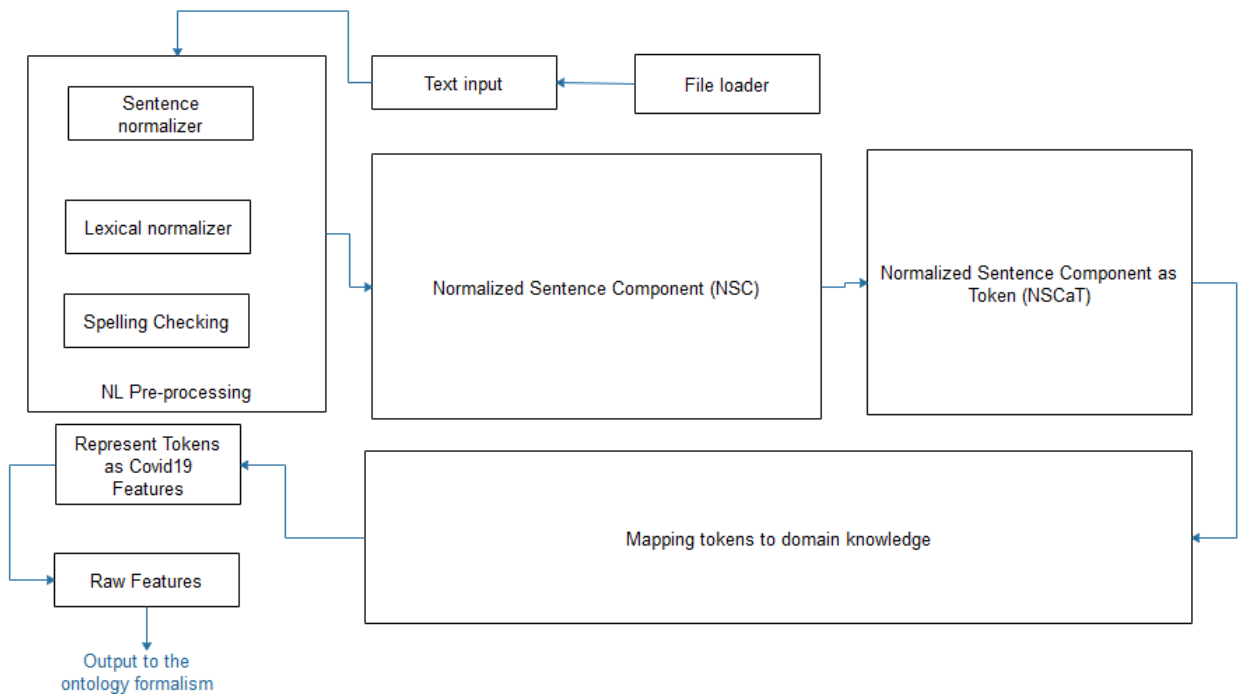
Text input

File loader

Sentence normalizer

Lexical normalizer

Spelling Checking

NL Pre-processing

Normalized Sentence Component (NSC)

Normalized Sentence Component as Token (NSCaT)

Represent Tokens as Covid19 Features

Raw Features

Mapping tokens to domain knowledge

Output to the ontology formalism